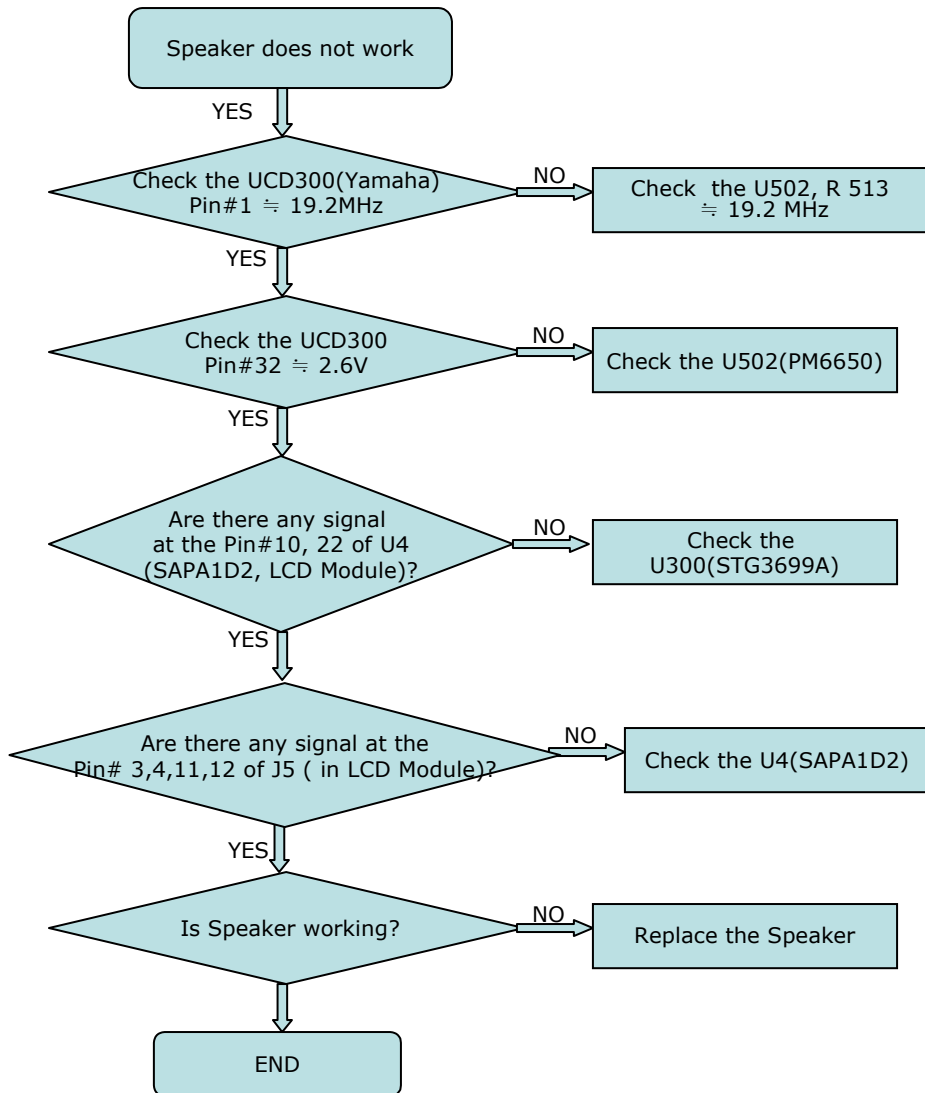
Speaker does not work

YES

Check the UCD300(Yamaha) Pin#1 ≒ 19.2MHz

NO

Check the U502, R 513 ≒ 19.2 MHz

YES

Check the UCD300 Pin#32 ≒ 2.6V

NO

Check the U502(PM6650)

YES

Are there any signal at the Pin#10, 22 of U4 (SAPA1D2, LCD Module)?

NO

Check the U300(STG3699A)

YES

Are there any signal at the Pin# 3,4,11,12 of J5 ( in LCD Module)?

NO

Check the U4(SAPA1D2)

YES

Is Speaker working?

NO

Replace the Speaker

END